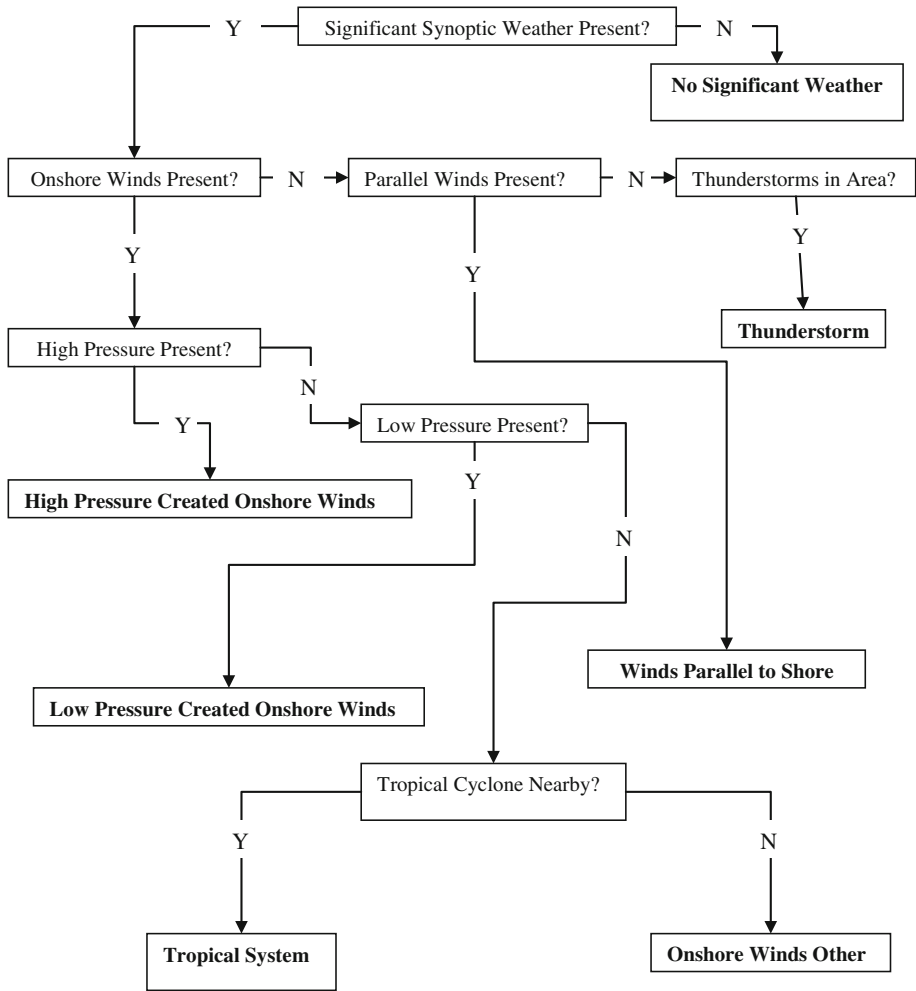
Y Significant Synoptic Weather Present? N

No Significant Weather

Onshore Winds Present? N Parallel Winds Present? N Thunderstorms in Area?

Y

Y

Y

Thunderstorm

High Pressure Present?

N

Y

Low Pressure Present?

High Pressure Created Onshore Winds

Y

N

Winds Parallel to Shore

Low Pressure Created Onshore Winds

Tropical Cyclone Nearby?

Y

N

Tropical System

Onshore Winds Other